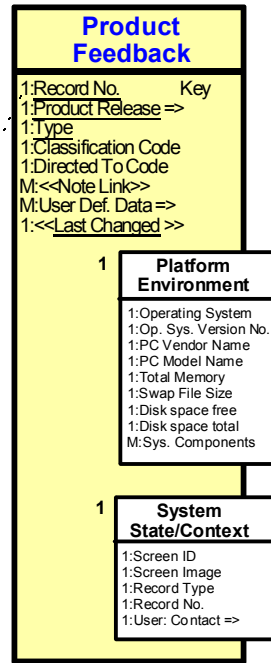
Product Feedback

1:Record No. Key
1:Product Release =>
1:Type
1:Classification Code
1:Directed To Code
M:<<Note Link>>
M:User Def. Data =>
1:<<Last Changed >>

1

Platform Environment

1:Operating System
1:Op. Sys. Version No.
1:PC Vendor Name
1:PC Model Name
1:Total Memory
1:Swap File Size
1:Disk space free
1:Disk space total
M:Sys. Components

1

System State/Context

1:Screen ID
1:Screen Image
1:Record Type
1:Record No.
1:User: Contact =>